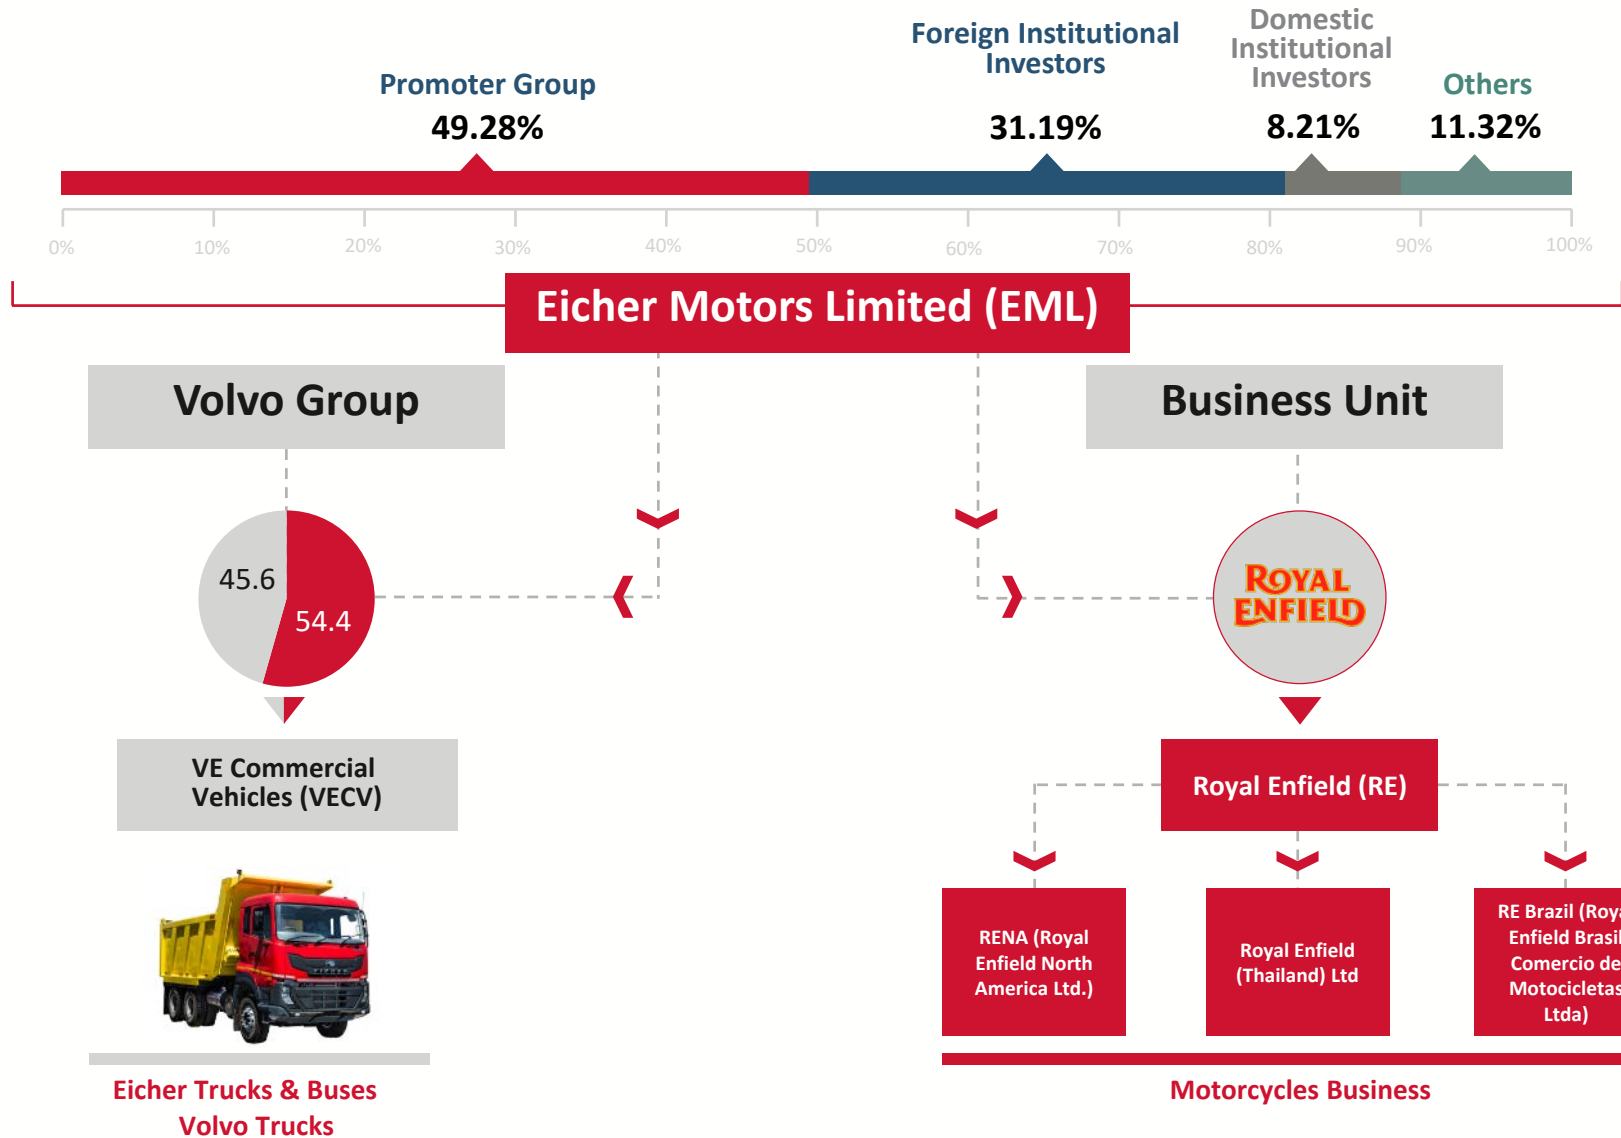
Promoter Group
49.28%

Foreign Institutional Investors
31.19%

Domestic Institutional Investors
8.21%

Others
11.32%

0% 10% 20% 30% 40% 50% 60% 70% 80% 90% 100%

Eicher Motors Limited (EML)

Volvo Group

Business Unit

45.6
54.4

ROYAL ENFIELD

VE Commercial Vehicles (VECV)

Royal Enfield (RE)

RENA (Royal Enfield North America Ltd.)

Royal Enfield (Thailand) Ltd

RE Brazil (Roya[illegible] Enfield Brasil Comercio de Motocicletas Ltda)

Eicher Trucks & Buses
Volvo Trucks

Motorcycles Business